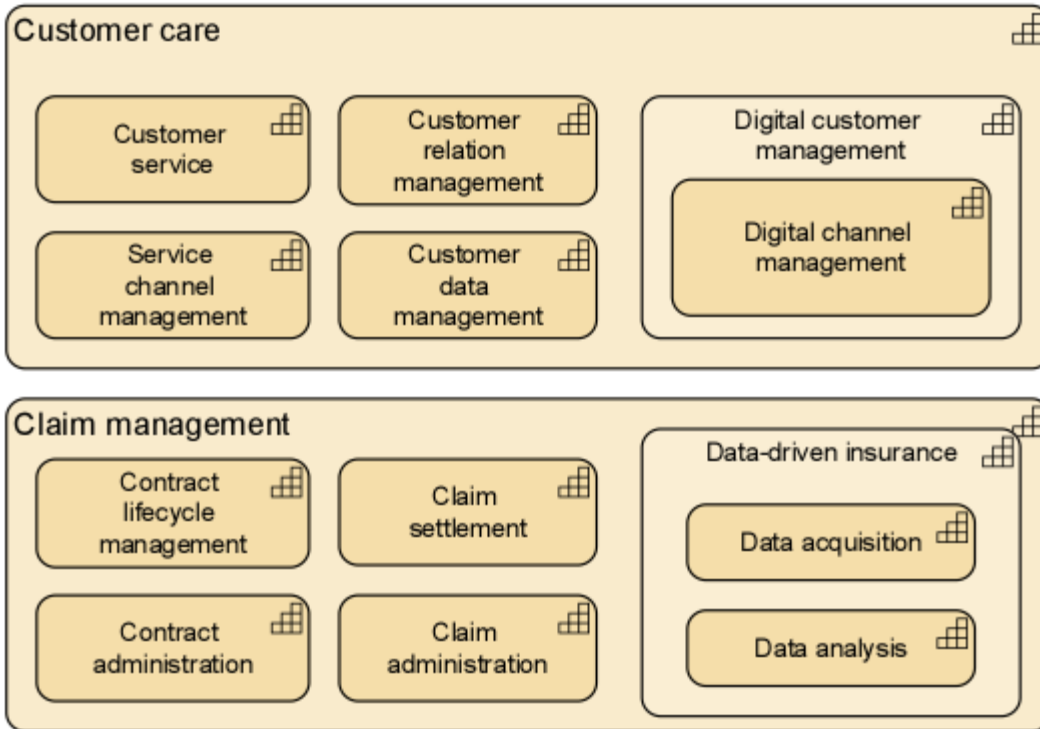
Customer care

Customer service

Customer relation management

Digital customer management

Digital channel management

Service channel management

Customer data management

Claim management

Data-driven insurance

Contract lifecycle management

Claim settlement

Data acquisition

Contract administration

Claim administration

Data analysis